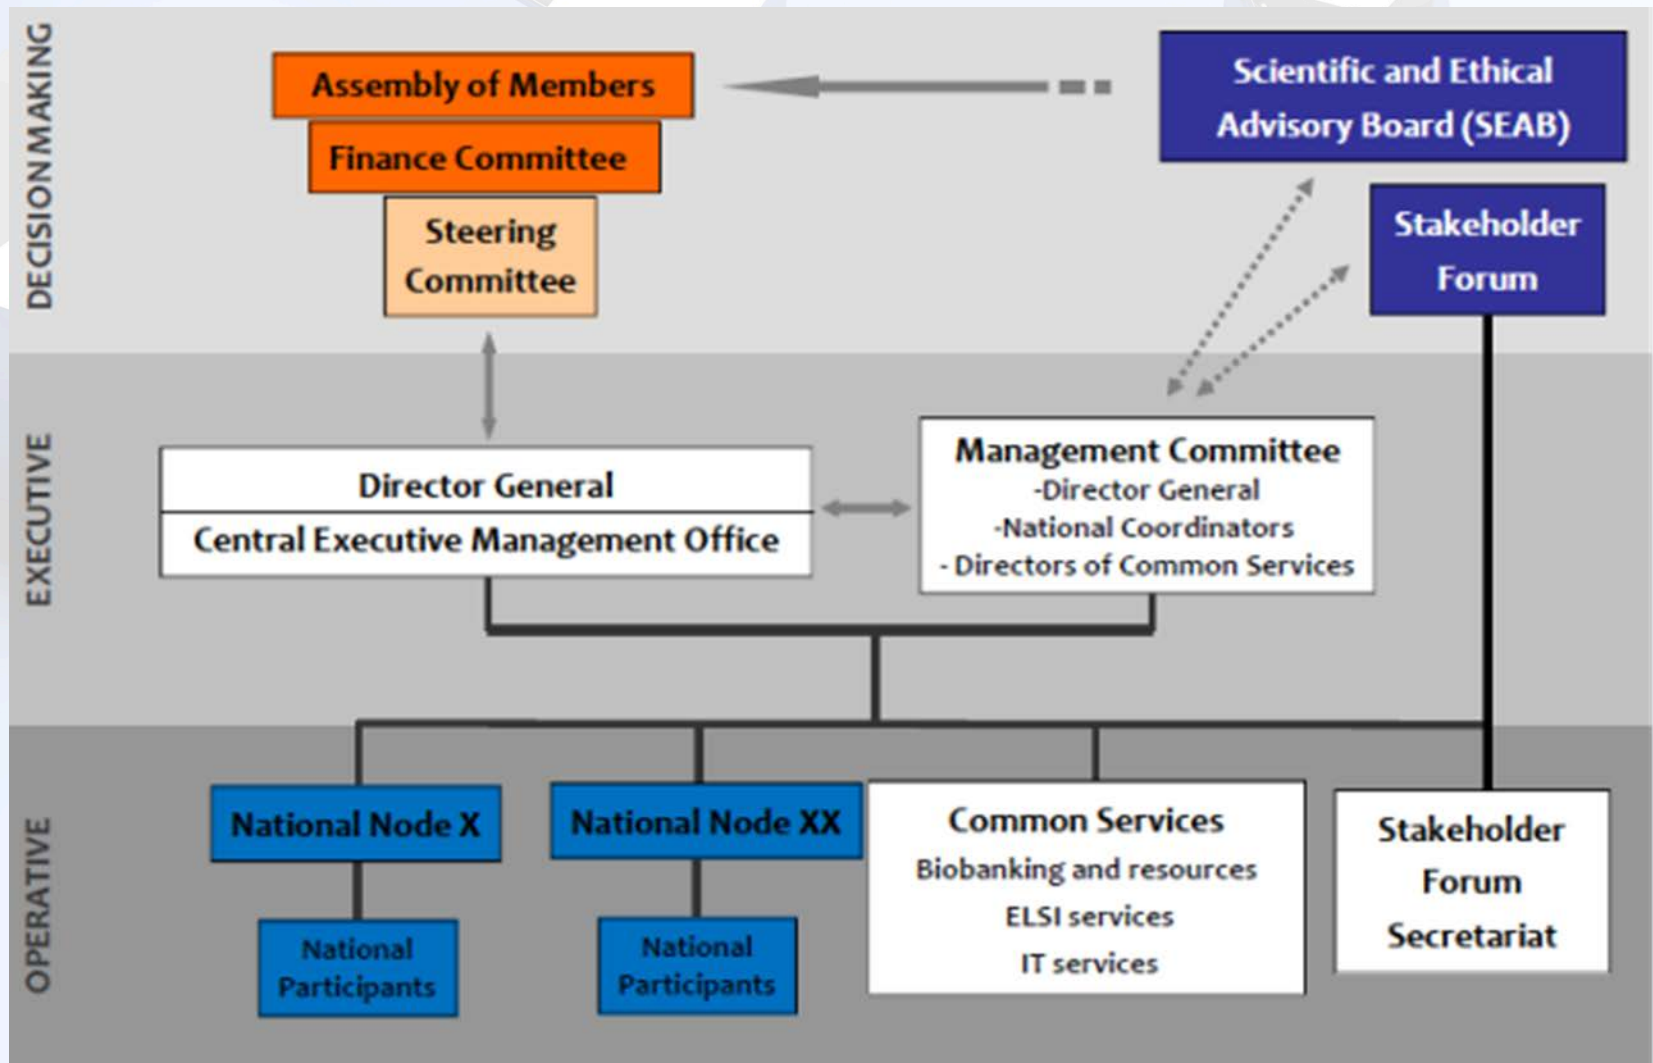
DECISION MAKING

Assembly of Members

Finance Committee

Steering Committee

Scientific and Ethical Advisory Board (SEAB)

Stakeholder Forum

EXECUTIVE

Director General

Central Executive Management Office

Management Committee
-Director General
-National Coordinators
- Directors of Common Services

OPERATIVE

National Node X

National Participants

National Node XX

National Participants

Common Services
Biobanking and resources
ELSI services
IT services

Stakeholder Forum Secretariat